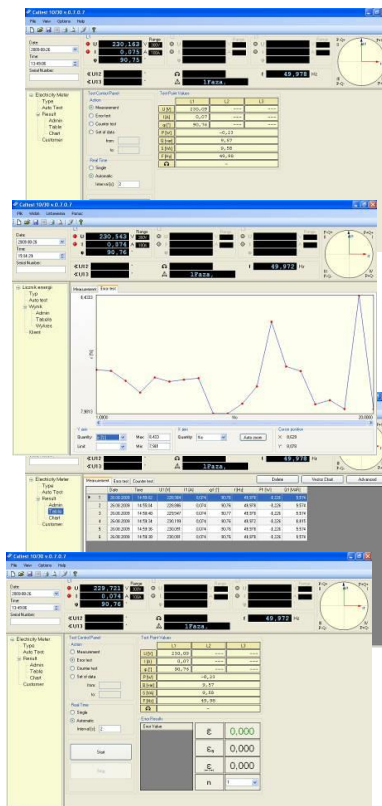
Calтest 10/30 v.0.7.0.7
File View Options Help
Date:
2009-06-26
Time:
13:49:06
Serial Number:
L1
Range
230,163
0,075
90,73
εU12
εU13
Ω
1Faza,
f 49,978 Hz
Electricity Meter
Type
Auto Test
Result
Admin
Table
Chart
Customer
Test Control Panel
Action
Measurement
Error test
Counter test
Set of data
from
to
Real Time
Single
Automatic
Interval[s] 2
Test Point Values
| | L1 | L2 | L3 |
|---|---|---|---|
| U[V] | 230,09 | ---- | ---- |
| I[A] | 0,07 | ---- | ---- |
| φ[?] | 90,76 | ---- | ---- |
| P[W] | -0,23 | | |
| Q[var] | 6,97 | | |
| S[VA] | 6,58 | | |
| F[Hz] | 49,98 | | |
| Ω | -- | | |

Calтest 10/30 v.0.7.0.7
Plik Widok Ustawienia Pomoc
Date:
2009-06-26
Time:
15:04:29
Serial Number:
230,543
0,074
90,76
εU12
εU13
Ω
1Faza,
f 49,972 Hz
Licznik energii
Typ
Auto test
Wynik
Admin
Tabela
Wykres
Klient
Measurement Error test
8,4233
7,0800
20,0000
Y axis
Quantity I [A]
Unit
Max 8,433
Min 7,081
X axis
Quantity Nr
Auto zoom
Cursor position
X: 0,029
Y: 0,079
εU12
εU13
1Faza,
49,978 Hz
Delete
Vector Chart
Advanced
Electricity Meter
Type
Auto Test
Result
Admin
Table
Chart
Customer
Measurement Error test Counter test
| | Date | Time | U1 [V] | I1 [A] | φ1 [?] | f [Hz] | P1 [W] | Q1 [VAR] |
|---|---|---|---|---|---|---|---|---|
| 1 | 26.06.2009 | 14:59:02 | 230,098 | 0,074 | 90,76 | 49,976 | -0,226 | 9,574 |
| 2 | 26.06.2009 | 14:59:04 | 229,986 | 0,074 | 90,76 | 49,976 | -0,226 | 9,574 |
| 3 | 26.06.2009 | 14:59:40 | 229,947 | 0,074 | 90,77 | 49,976 | -0,226 | 9,574 |
| 4 | 26.06.2009 | 14:59:34 | 230,118 | 0,074 | 90,76 | 49,972 | -0,226 | 8,615 |
| 5 | 26.06.2009 | 14:59:38 | 230,095 | 0,074 | 90,76 | 49,976 | -0,226 | 9,574 |
| 6 | 26.06.2009 | 14:59:38 | 230,095 | 0,074 | 90,76 | 49,972 | -0,226 | 9,574 |

Calтest 10/30 v.0.7.0.7
File View Options Help
Date:
2009-06-26
Time:
13:49:06
Serial Number:
229,721
0,074
90,76
εU12
εU13
Ω
1Faza,
f 49,972 Hz
Electricity Meter
Type
Auto Test
Result
Admin
Table
Chart
Customer
Test Control Panel
Action
Measurement
Error test
Counter test
Set of data
from
to
Real Time
Single
Automatic
Interval[s] 2
Start
Stop
Test Point Values
| | L1 | L2 | L3 |
|---|---|---|---|
| U[V] | 230,09 | ---- | ---- |
| I[A] | 0,07 | ---- | ---- |
| φ[?] | 90,76 | ---- | ---- |
| P[W] | -0,23 | | |
| Q[var] | 6,97 | | |
| S[VA] | 6,58 | | |
| F[Hz] | 49,98 | | |
| Ω | -- | | |

Error Results
Error Value
ε 0,000
$ε_a$ 0,000
$ε_r$ 0,000
n 1